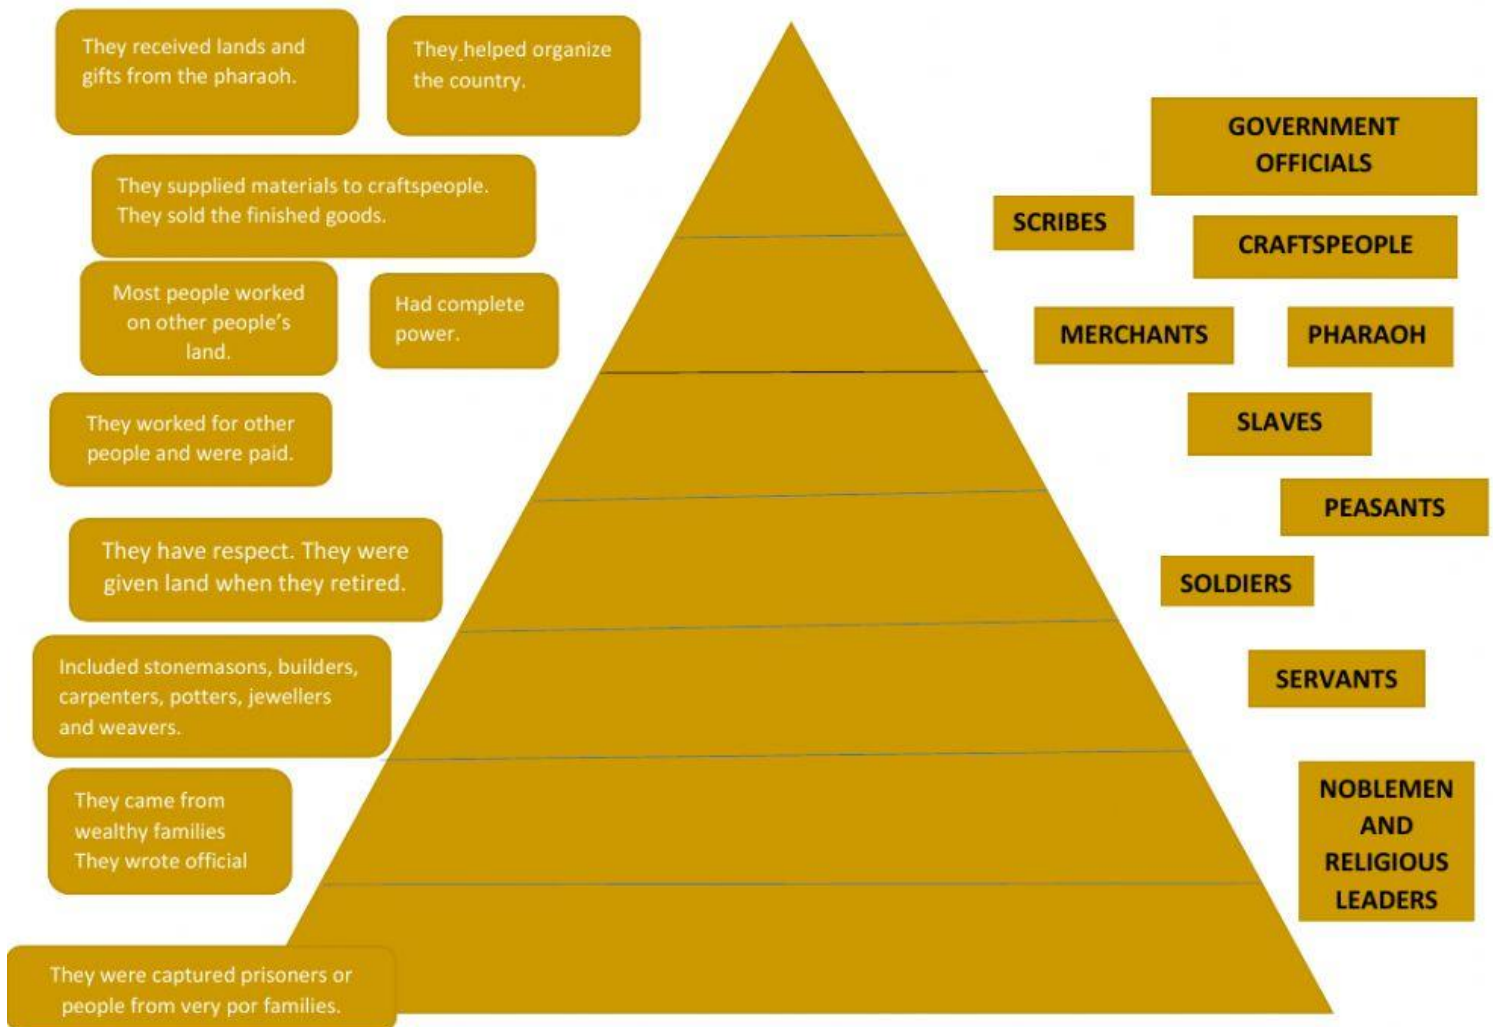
They received lands and gifts from the pharaoh.

They helped organize the country.

They supplied materials to craftspeople. They sold the finished goods.

Most people worked on other people's land.

Had complete power.

They worked for other people and were paid.

They have respect. They were given land when they retired.

Included stonemasons, builders, carpenters, potters, jewellers and weavers.

They came from wealthy families They wrote official

They were captured prisoners or people from very por families.

GOVERNMENT OFFICIALS

SCRIBES

CRAFTSPEOPLE

MERCHANTS

PHARAOH

SLAVES

PEASANTS

SOLDIERS

SERVANTS

NOBLEMEN AND RELIGIOUS LEADERS